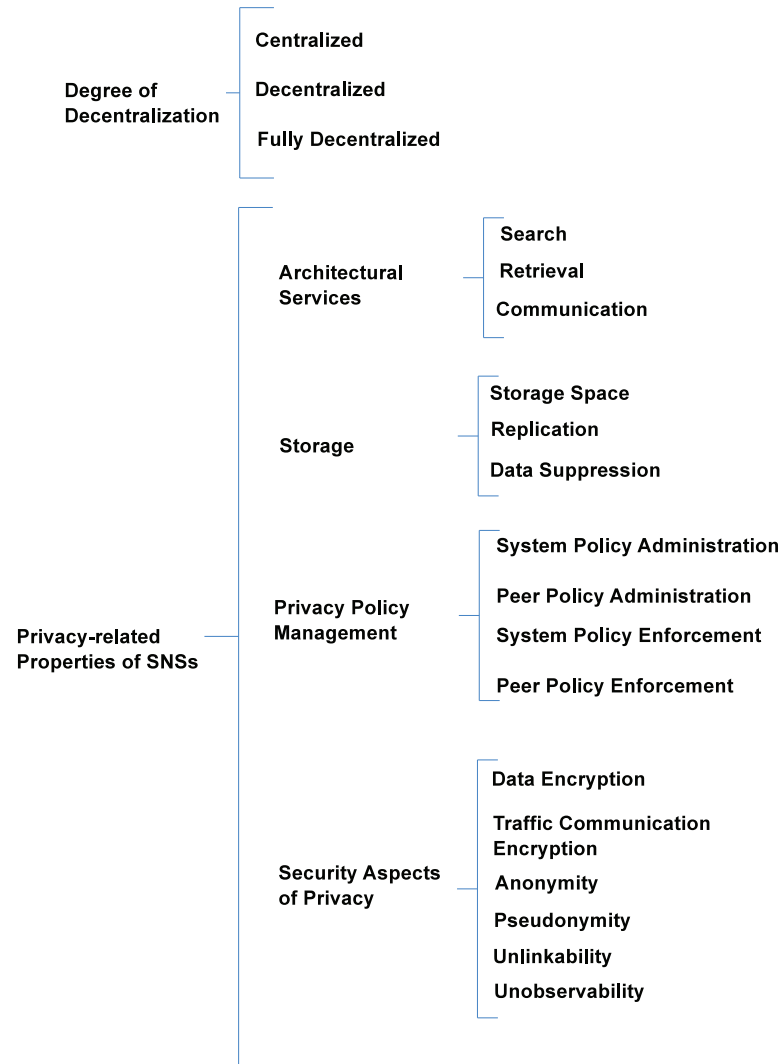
Degree of Decentralization

Centralized

Decentralized

Fully Decentralized

Privacy-related Properties of SNSs

Architectural Services

Search

Retrieval

Communication

Storage

Storage Space

Replication

Data Suppression

Privacy Policy Management

System Policy Administration

Peer Policy Administration

System Policy Enforcement

Peer Policy Enforcement

Security Aspects of Privacy

Data Encryption

Traffic Communication Encryption

Anonymity

Pseudonymity

Unlinkability

Unobservability